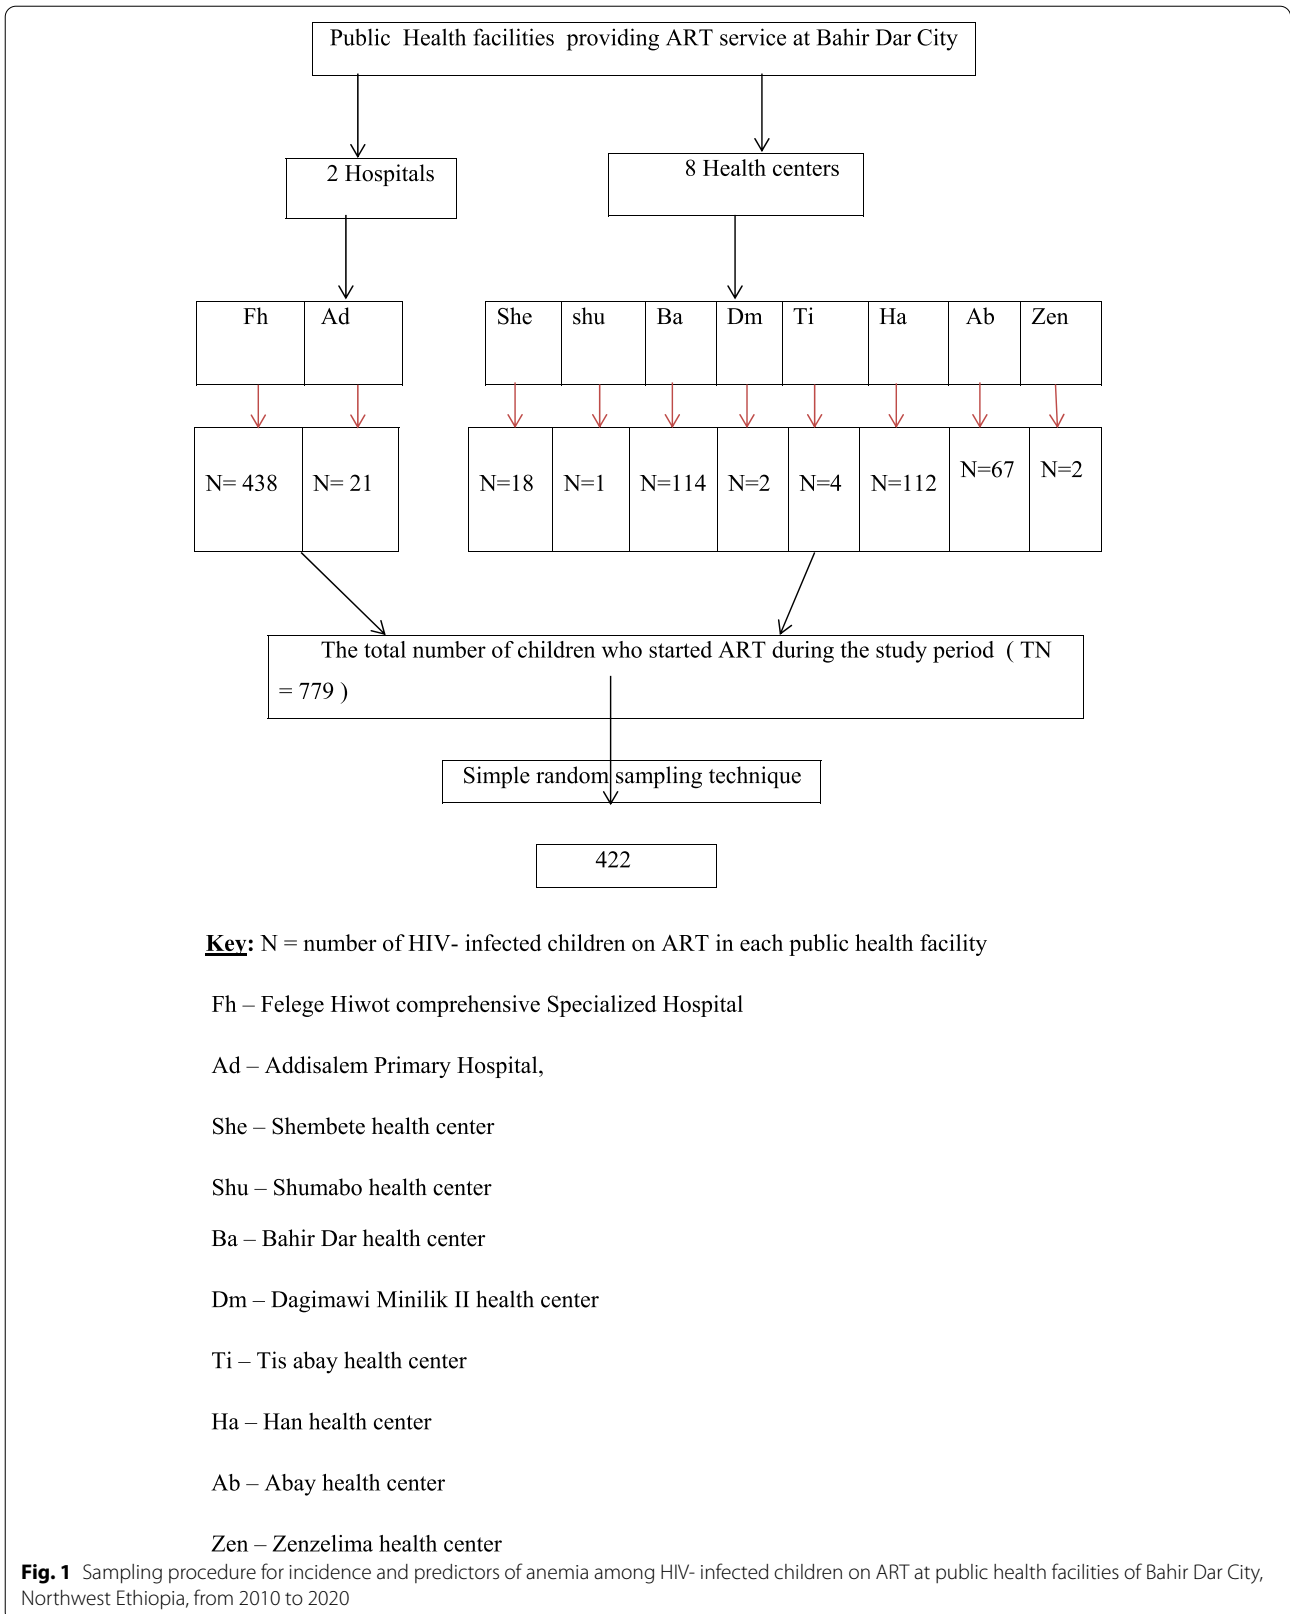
Public Health facilities providing ART service at Bahir Dar City

2 Hospitals

8 Health centers

Fh Ad

She shu Ba Dm Ti Ha Ab Zen

N= 438 N= 21

N=18 N=1 N=114 N=2 N=4 N=112 N=67 N=2

The total number of children who started ART during the study period ( TN = 779 )

Simple random sampling technique

422

Key: N = number of HIV- infected children on ART in each public health facility

Fh – Felege Hiwot comprehensive Specialized Hospital

Ad – Addisalem Primary Hospital,

She – Shembete health center

Shu – Shumabo health center

Ba – Bahir Dar health center

Dm – Dagimawi Minilik II health center

Ti – Tis abay health center

Ha – Han health center

Ab – Abay health center

Zen – Zenzelima health center

Fig. 1 Sampling procedure for incidence and predictors of anemia among HIV- infected children on ART at public health facilities of Bahir Dar City, Northwest Ethiopia, from 2010 to 2020